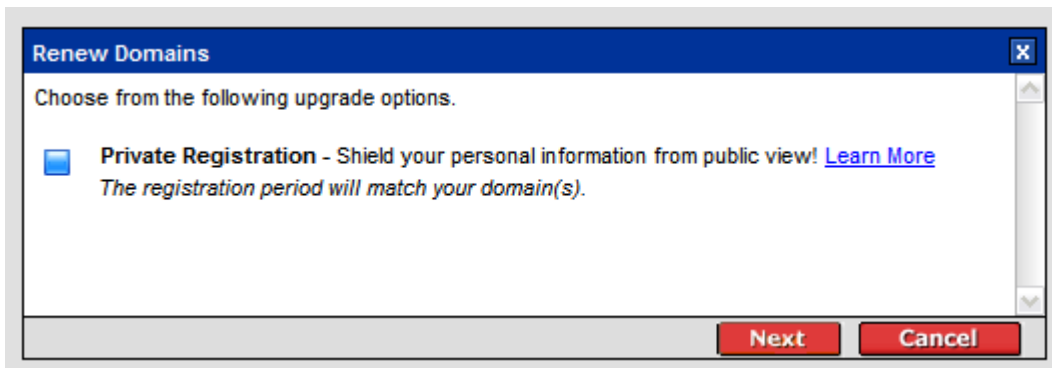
Renew Domains

x

Choose from the following upgrade options.

**Private Registration** - Shield your personal information from public view! Learn More
*The registration period will match your domain(s).*

Next

Cancel